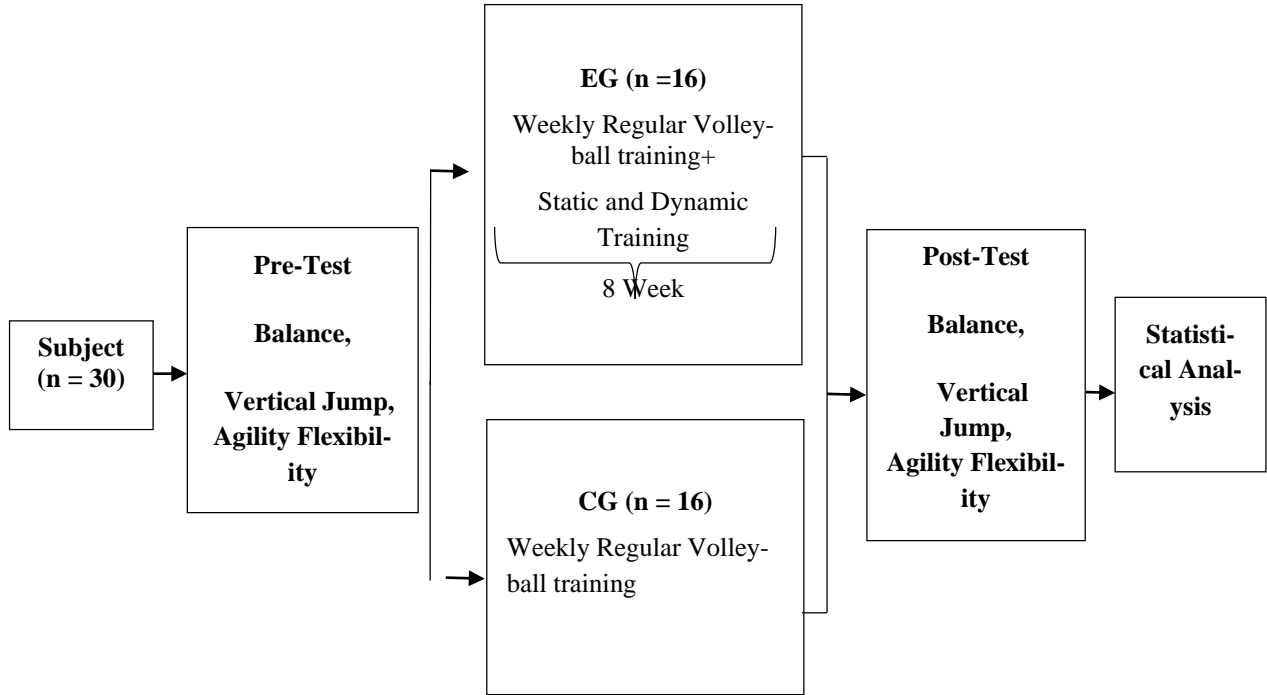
Subject (n = 30)

Pre-Test

Balance,

Vertical Jump, Agility Flexibility

EG (n =16)

Weekly Regular Volleyball training+

Static and Dynamic Training

8 Week

CG (n = 16)

Weekly Regular Volleyball training

Post-Test

Balance,

Vertical Jump, Agility Flexibility

Statistical Analysis